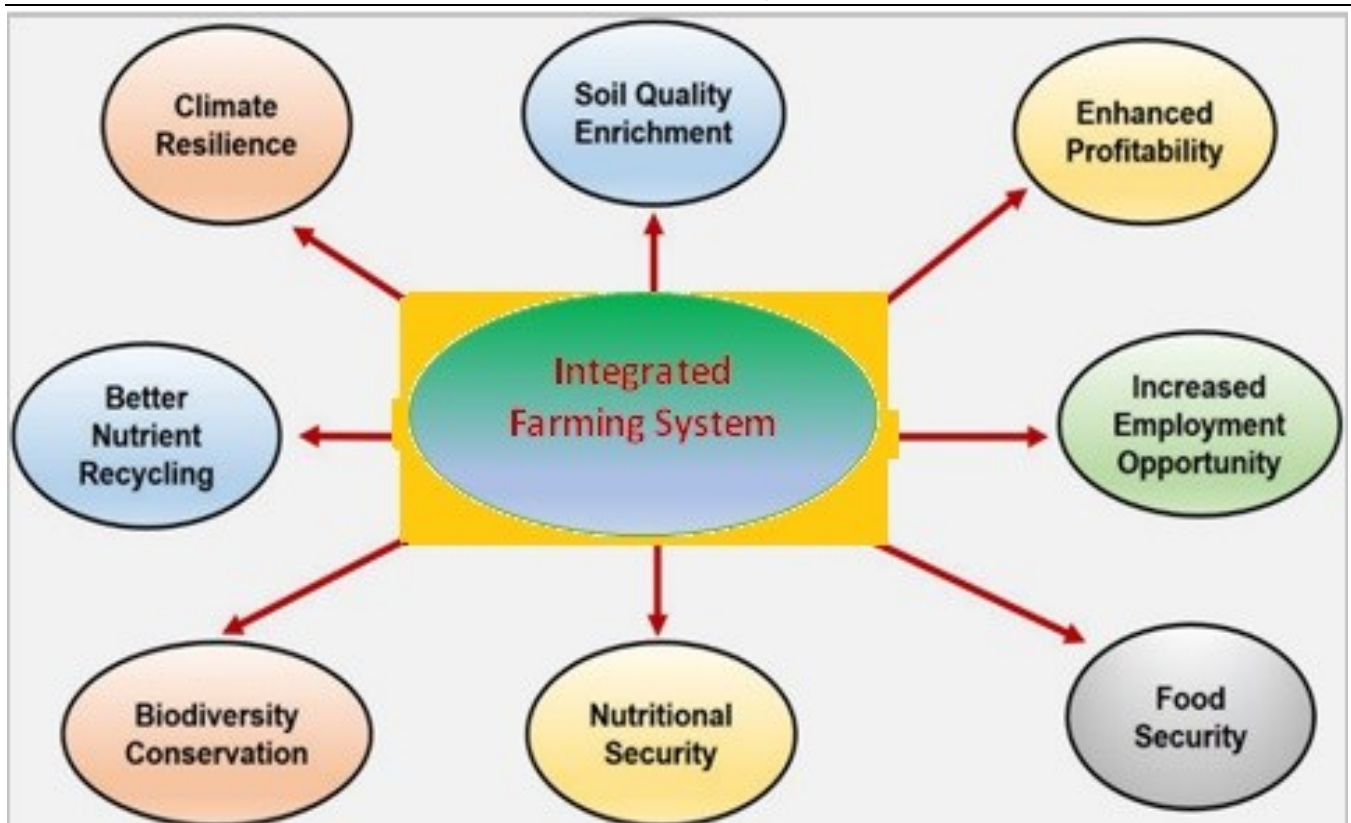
Climate Resilience

Soil Quality Enrichment

Enhanced Profitability

Integrated Farming System

Better Nutrient Recycling

Increased Employment Opportunity

Biodiversity Conservation

Nutritional Security

Food Security